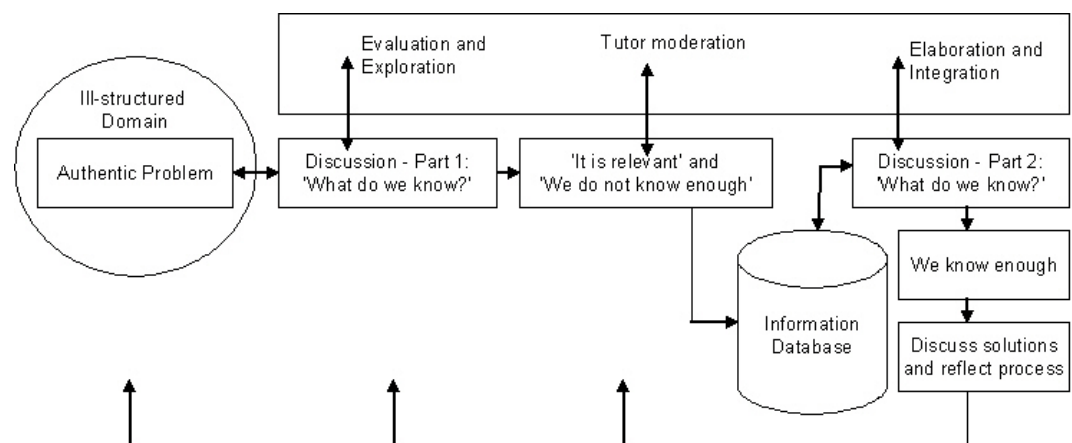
Evaluation and Exploration

Tutor moderation

Elaboration and Integration

Ill-structured Domain

Authentic Problem

Discussion - Part 1: 'What do we know?'

'It is relevant' and 'We do not know enough'

Discussion - Part 2: 'What do we know?'

We know enough

Information Database

Discuss solutions and reflect process